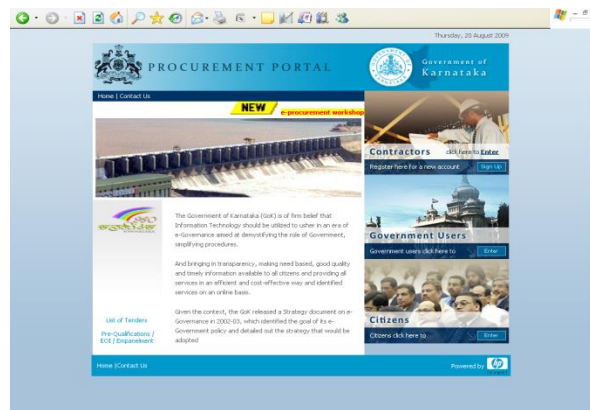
Thursday, 20 August 2009

PROCUREMENT PORTAL

Government of Karnataka

Home | Contact Us

NEW e-procurement workshop

Contractors click here to Enter

Register here for a new account Sign Up

The Government of Karnataka (GoK) is of firm belief that Information Technology should be utilized to usher in an era of e-Governance aimed at demystifying the role of Government, simplifying procedures.

And bringing in transparency, making need based, good quality and timely information available to all citizens and providing all services in an efficient and cost-effective way and identified services on an online basis.

Given the context, the GoK released a Strategy document on e-Governance in 2002-03, which identified the goal of its e-Government policy and detailed out the strategy that would be adopted

Government Users

Government users click here to Enter

List of Tenders

Pre-Qualifications / EOI / Empanelment

Citizens

Citizens click here to Enter

Home |Contact Us

Powered by